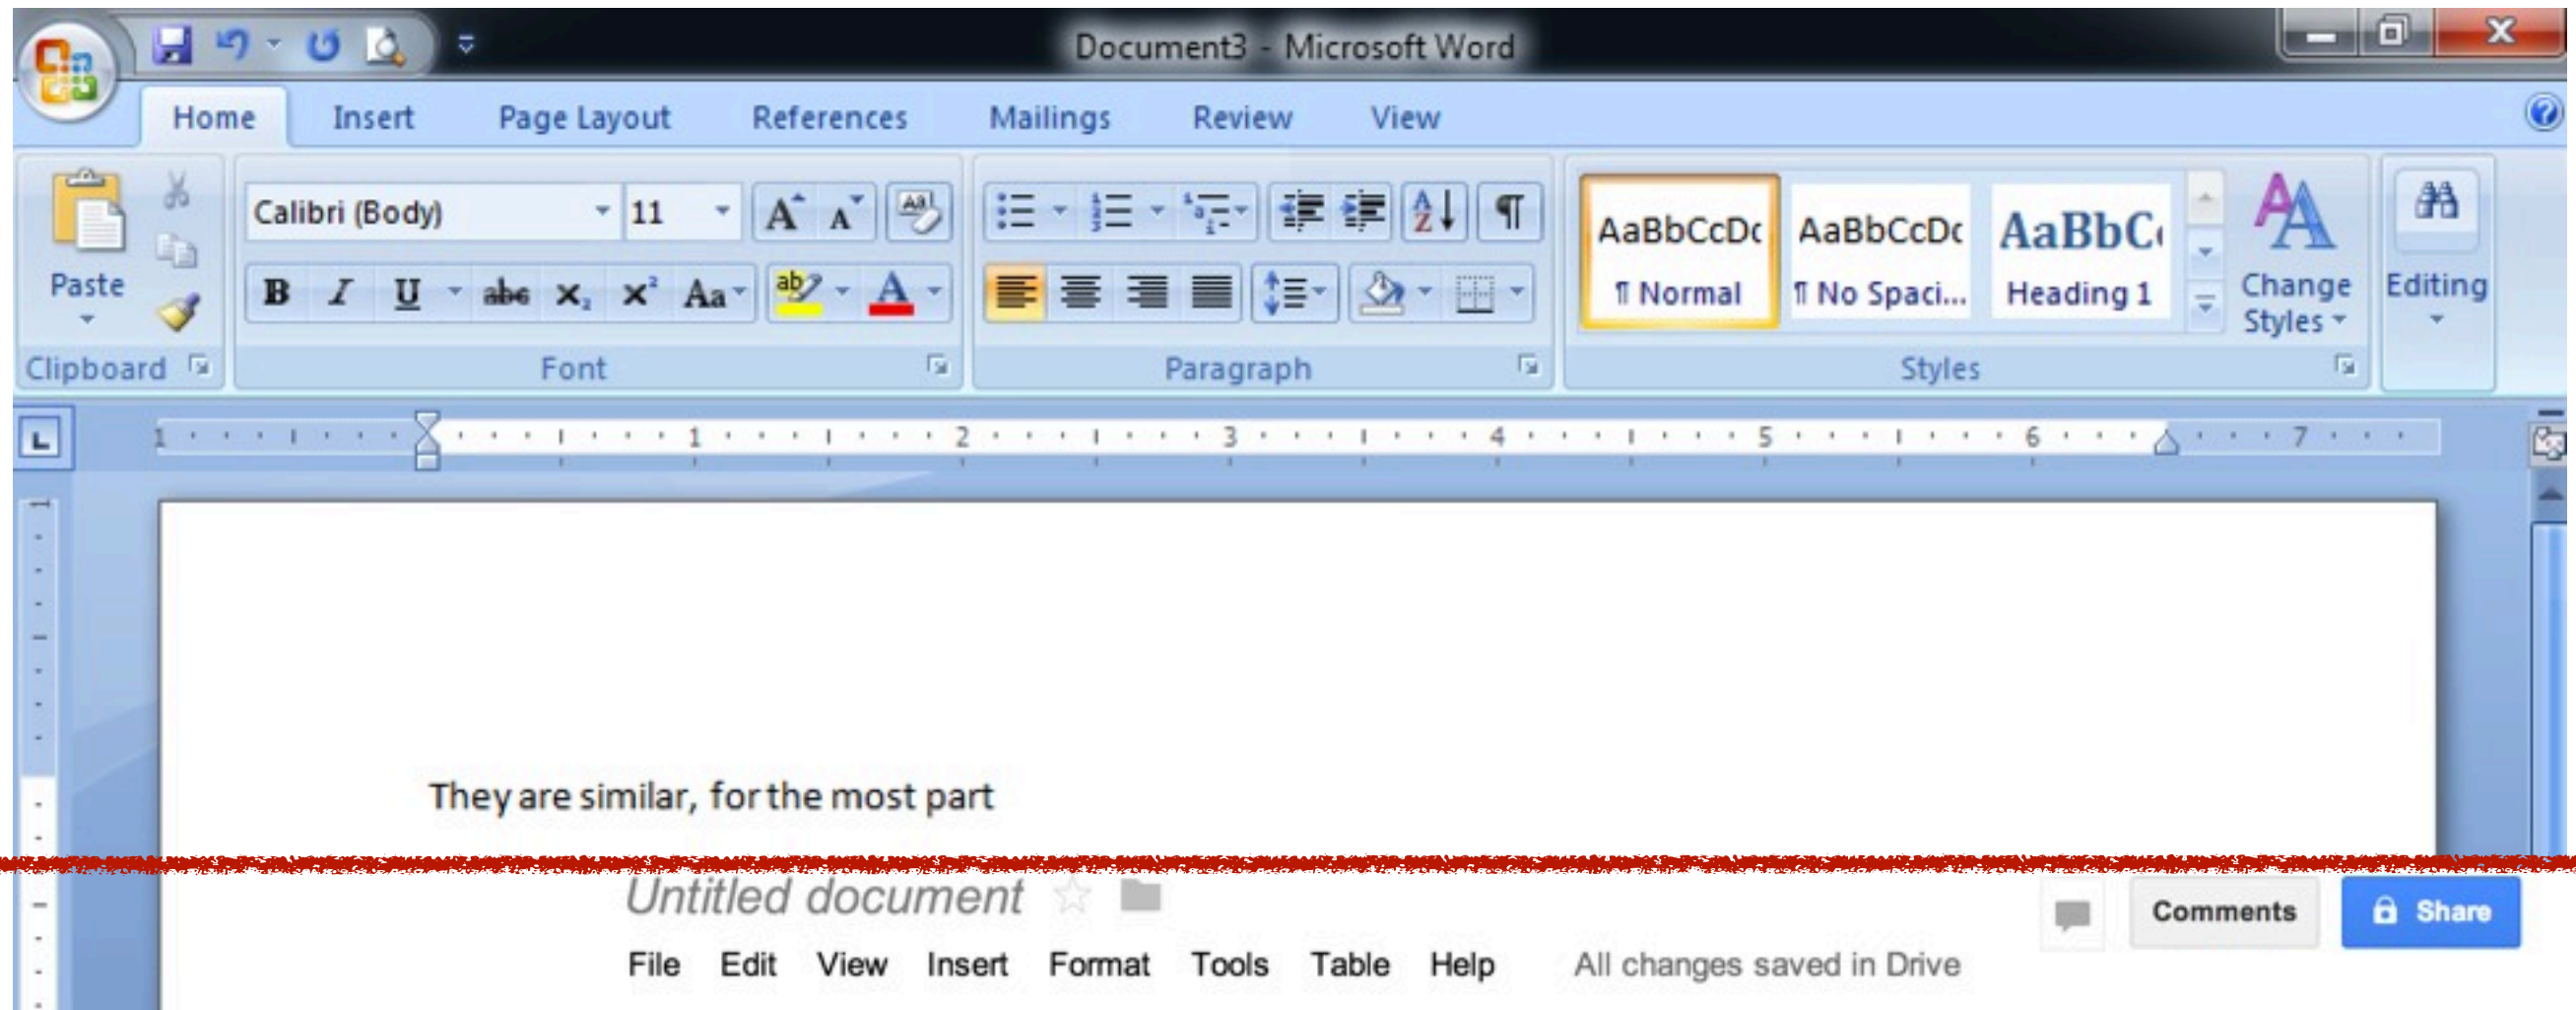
Document3 - Microsoft Word

Home Insert Page Layout References Mailings Review View

Paste

Calibri (Body) 11

B I U abc $x_2$ $x^2$ Aa

AaBbCcDc ¶ Normal
AaBbCcDc ¶ No Spaci...
AaBbC Heading 1

Change Styles

Editing

Clipboard Font Paragraph Styles

1 1 2 3 4 5 6 7

They are similar, for the most part

Untitled document

Comments Share

File Edit View Insert Format Tools Table Help All changes saved in Drive